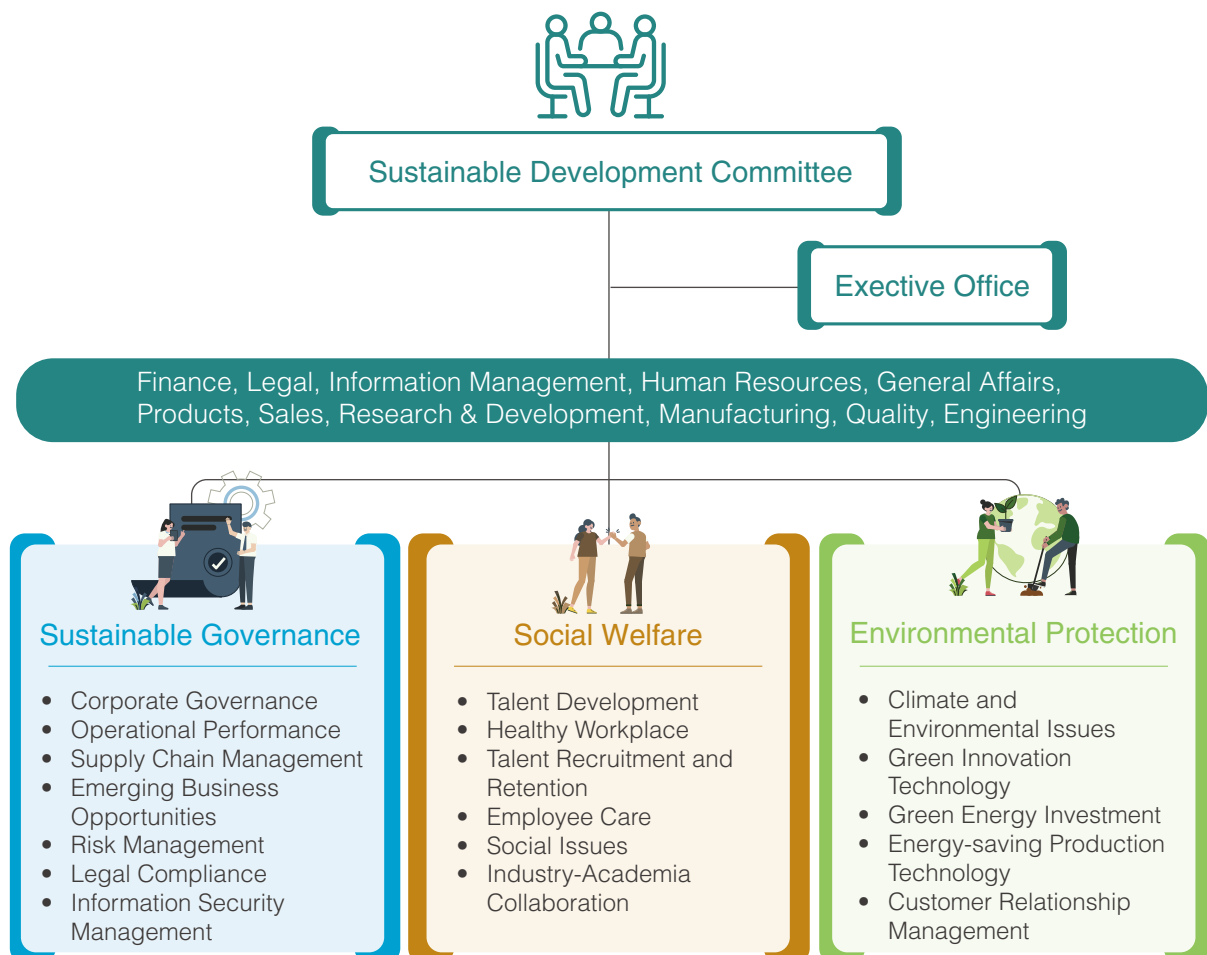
Sustainable Development Committee

Exective Office

Finance, Legal, Information Management, Human Resources, General Affairs, Products, Sales, Research & Development, Manufacturing, Quality, Engineering

Sustainable Governance

- Corporate Governance
- Operational Performance
- Supply Chain Management
- Emerging Business Opportunities
- Risk Management
- Legal Compliance
- Information Security Management

Social Welfare

- Talent Development
- Healthy Workplace
- Talent Recruitment and Retention
- Employee Care
- Social Issues
- Industry-Academia Collaboration

Environmental Protection

- Climate and Environmental Issues
- Green Innovation Technology
- Green Energy Investment
- Energy-saving Production Technology
- Customer Relationship Management